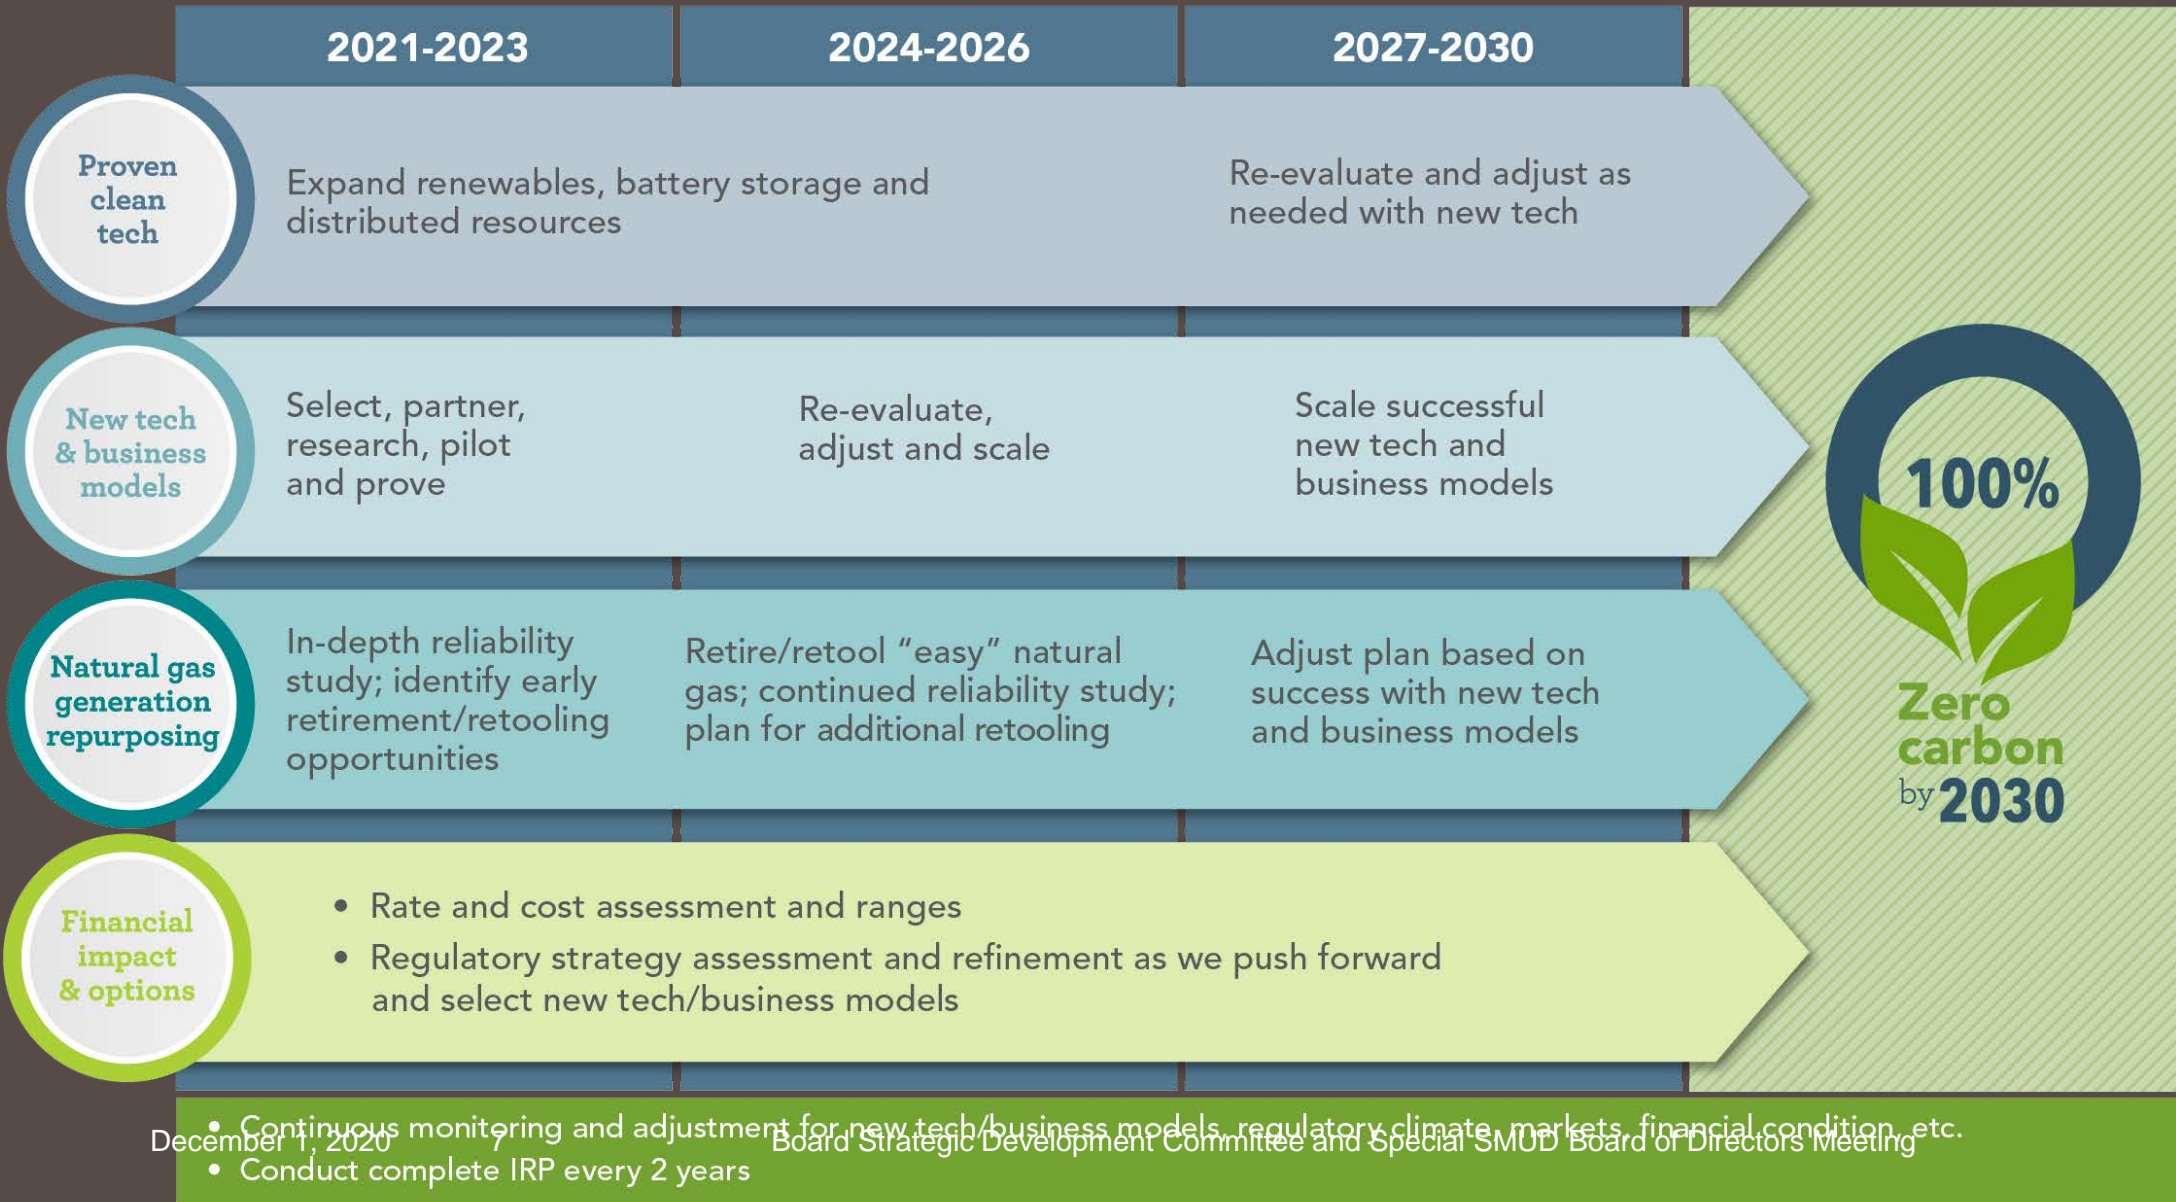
2021-2023

2024-2026

2027-2030

Proven clean tech

Expand renewables, battery storage and distributed resources

Re-evaluate and adjust as needed with new tech

New tech & business models

Select, partner, research, pilot and prove

Re-evaluate, adjust and scale

Scale successful new tech and business models

Natural gas generation repurposing

In-depth reliability study; identify early retirement/retooling opportunities

Retire/retool "easy" natural gas; continued reliability study; plan for additional retooling

Adjust plan based on success with new tech and business models

Financial impact & options

- Rate and cost assessment and ranges
- Regulatory strategy assessment and refinement as we push forward and select new tech/business models

100% Zero carbon by 2030

- Continuous monitoring and adjustment for new tech/business models, regulatory climate, markets, financial condition, etc.
- Conduct complete IRP every 2 years

December 1, 2020 7 Board Strategic Development Committee and Special SMUD Board of Directors Meeting